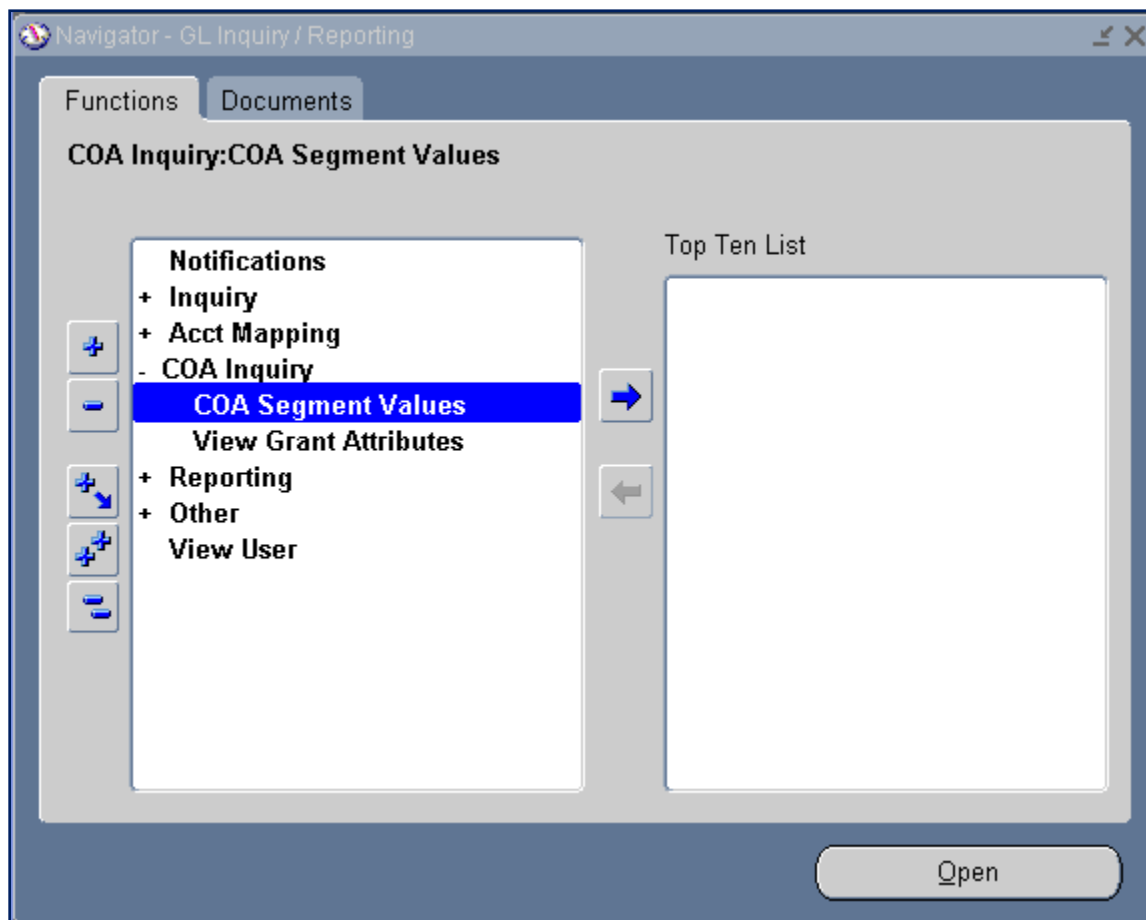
Navigator - GL Inquiry / Reporting

Functions Documents

COA Inquiry:COA Segment Values

Notifications
+ Inquiry
+ Acct Mapping
- COA Inquiry
COA Segment Values
View Grant Attributes
+ Reporting
+ Other
View User

Top Ten List

Open